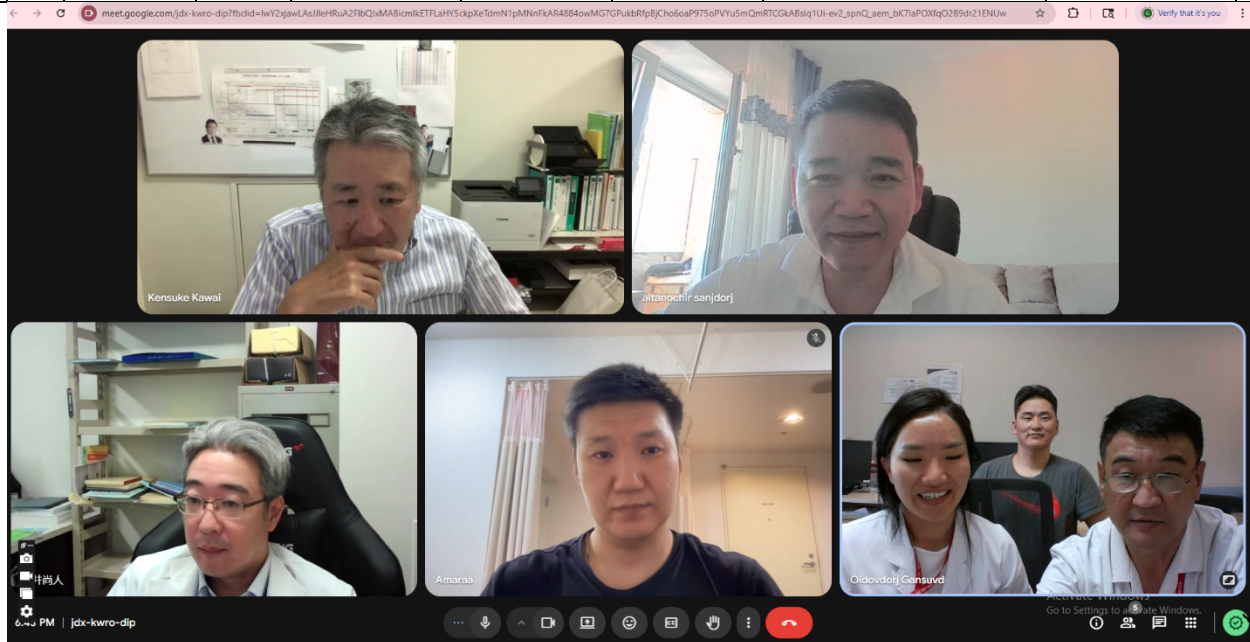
meet.google.com/jdx-kwro-dip?fbclid=IwY2xjawLAsJJleHRuA2FlbQIxMABicmlkETFLaHY5ckpXeTdmN1pMNnFkAR4884owMG7GPukbRfpBjCho6oaP975oPVYu5mQmRTCGkABslq1Ui-ev2_spnQ_aem_bK7laPOXfqO2B9dr21ENUw

Verify that it's you

Kensuke Kawai

altanochir sanjdorj

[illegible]尚人

Amaraa

Oldovdorj Gansuvd

6:4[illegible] PM | jdx-kwro-dip

Activate Windows
Go to Settings to a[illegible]ate Windows.

5